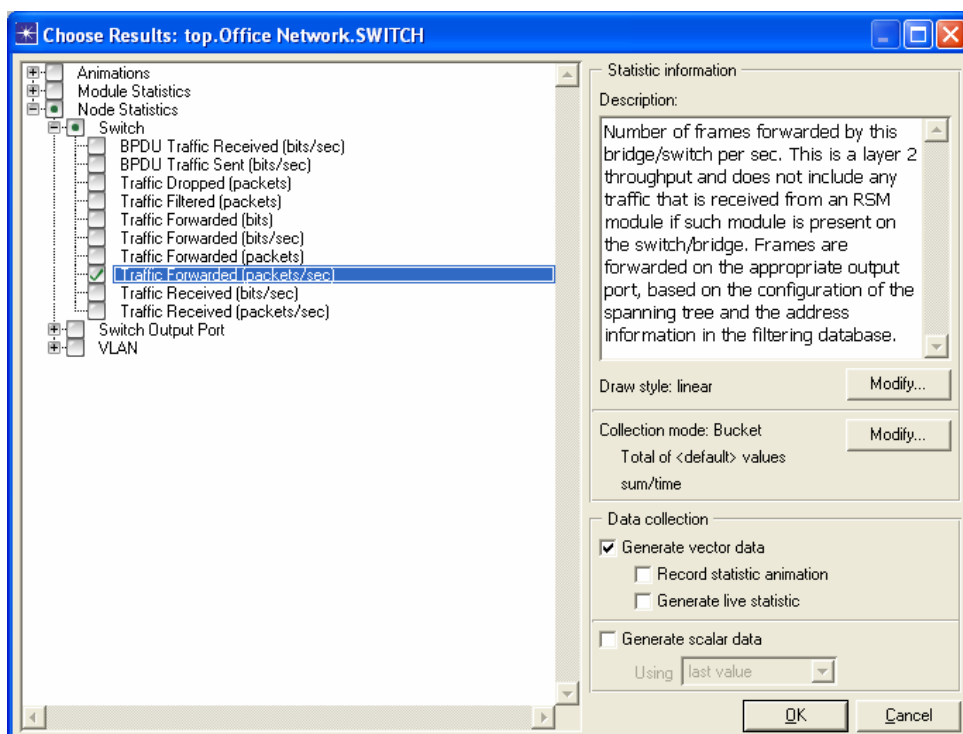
Choose Results: top.Office Network.SWITCH

Animations
Module Statistics
Node Statistics
Switch
BPDU Traffic Received (bits/sec)
BPDU Traffic Sent (bits/sec)
Traffic Dropped (packets)
Traffic Filtered (packets)
Traffic Forwarded (bits)
Traffic Forwarded (bits/sec)
Traffic Forwarded (packets)
Traffic Forwarded (packets/sec)
Traffic Received (bits/sec)
Traffic Received (packets/sec)
Switch Output Port
VLAN

Statistic information
Description:
Number of frames forwarded by this bridge/switch per sec. This is a layer 2 throughput and does not include any traffic that is received from an RSM module if such module is present on the switch/bridge. Frames are forwarded on the appropriate output port, based on the configuration of the spanning tree and the address information in the filtering database.

Draw style: linear
Modify...

Collection mode: Bucket
Total of <default> values
sum/time
Modify...

Data collection
Generate vector data
Record statistic animation
Generate live statistic
Generate scalar data
Using last value

OK
Cancel